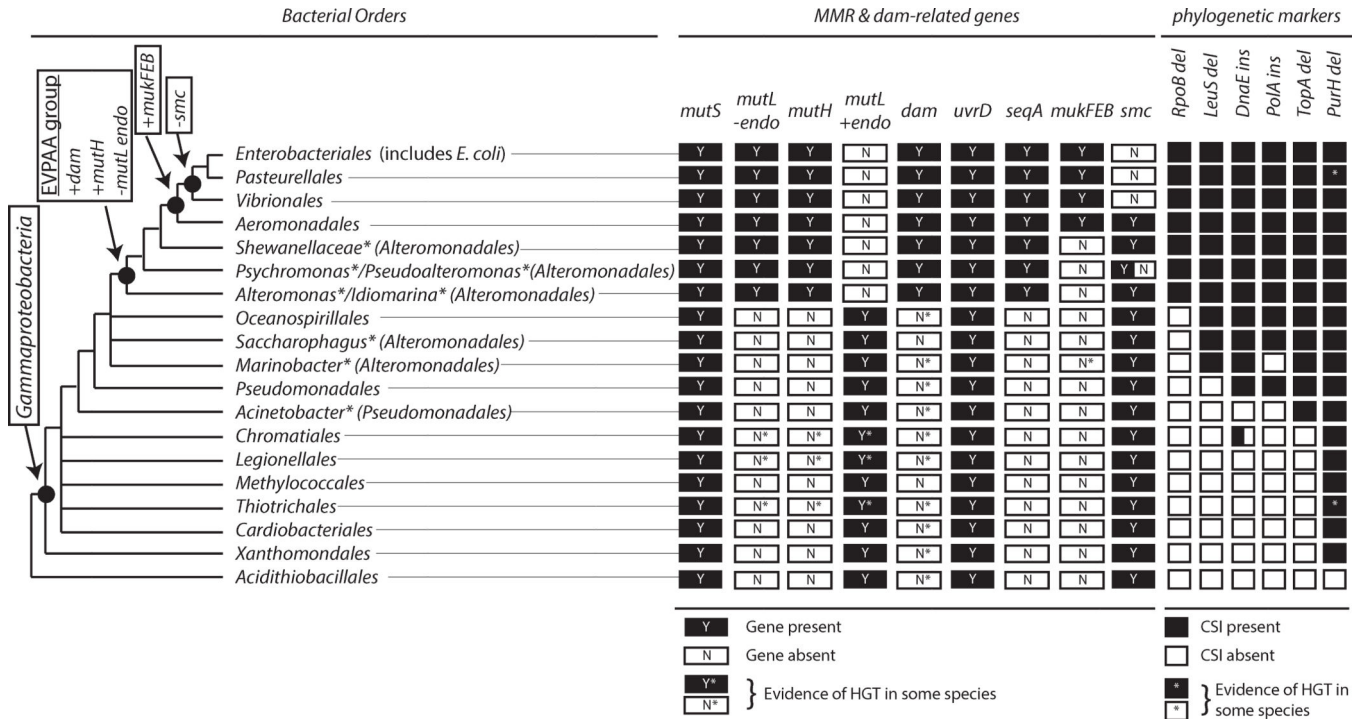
Bacterial Orders

MMR & dam-related genes

phylogenetic markers

Gammaproteobacteria

EVPAA group
+dam
+mutH
-mutL endo

+mukFEB

-smc

| Bacterial Orders | mutS | mutL -endo | mutH | mutL +endo | dam | uvrD | seqA | mukFEB | smc |
|---|---|---|---|---|---|---|---|---|---|
| Enterobacteriales (includes E. coli) | Y | Y | Y | N | Y | Y | Y | Y | N |
| Pasteurellales | Y | Y | Y | N | Y | Y | Y | Y | N |
| Vibrionales | Y | Y | Y | N | Y | Y | Y | Y | N |
| Aeromonadales | Y | Y | Y | N | Y | Y | Y | Y | Y |
| Shewanellaceae* (Alteromonadales) | Y | Y | Y | N | Y | Y | Y | N | Y |
| Psychromonas*/Pseudoalteromonas*(Alteromonadales) | Y | Y | Y | N | Y | Y | Y | N | Y N |
| Alteromonas*/Idiomarina* (Alteromonadales) | Y | Y | Y | N | Y | Y | Y | N | Y |
| Oceanospirillales | Y | N | N | Y | N* | Y | N | N | Y |
| Saccharophagus* (Alteromonadales) | Y | N | N | Y | N | Y | N | N | Y |
| Marinobacter* (Alteromonadales) | Y | N | N | Y | N* | Y | N | N* | Y |
| Pseudomonadales | Y | N | N | Y | N* | Y | N | N | Y |
| Acinetobacter* (Pseudomonadales) | Y | N | N | Y | N* | Y | N | N | Y |
| Chromatiales | Y | N* | N* | Y* | N* | Y | N | N | Y |
| Legionellales | Y | N* | N* | Y* | N* | Y | N | N | Y |
| Methylococcales | Y | N | N | Y | N | Y | N | N | Y |
| Thiotrichales | Y | N* | N* | Y* | N* | Y | N | N | Y |
| Cardiobacteriales | Y | N | N | Y | N* | Y | N | N | Y |
| Xanthomondales | Y | N | N | Y | N* | Y | N | N | Y |
| Acidithiobacillales | Y | N | N | Y | N* | Y | N | N | Y |

RpoB del
LeuS del
DnaE ins
PolA ins
TopA del
PurH del

*
*

Y Gene present
N Gene absent
Y*
N* } Evidence of HGT in some species

CSI present
CSI absent
*
* } Evidence of HGT in some species